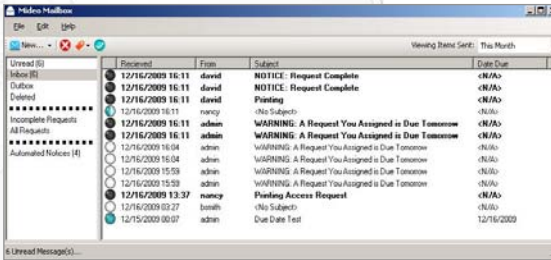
Mideo Mailbox

File Edit Help

New...

Viewing Items Sent: This Month

Unread (6)
Inbox (6)
Outbox
Deleted

Incomplete Requests
All Requests

Automated Notices (4)

| Recieved | From | Subject | Date Due |
|---|---|---|---|
| 12/16/2009 16:11 | david | NOTICE: Request Complete | <N/A> |
| 12/16/2009 16:11 | david | NOTICE: Request Complete | <N/A> |
| 12/16/2009 16:11 | david | Printing | <N/A> |
| 12/16/2009 16:11 | nancy | <No Subject> | <N/A> |
| 12/16/2009 16:11 | admin | WARNING: A Request You Assigned is Due Tomorrow | <N/A> |
| 12/16/2009 16:11 | admin | WARNING: A Request You Assigned is Due Tomorrow | <N/A> |
| 12/16/2009 16:04 | admin | WARNING: A Request You Assigned is Due Tomorrow | <N/A> |
| 12/16/2009 16:04 | admin | WARNING: A Request You Assigned is Due Tomorrow | <N/A> |
| 12/16/2009 15:59 | admin | WARNING: A Request You Assigned is Due Tomorrow | <N/A> |
| 12/16/2009 15:59 | admin | WARNING: A Request You Assigned is Due Tomorrow | <N/A> |
| 12/16/2009 13:37 | nancy | Printing Access Request | <N/A> |
| 12/16/2009 03:27 | bsmith | <No Subject> | <N/A> |
| 12/15/2009 00:07 | admin | Due Date Test | 12/16/2009 |

6 Unread Message(s)...